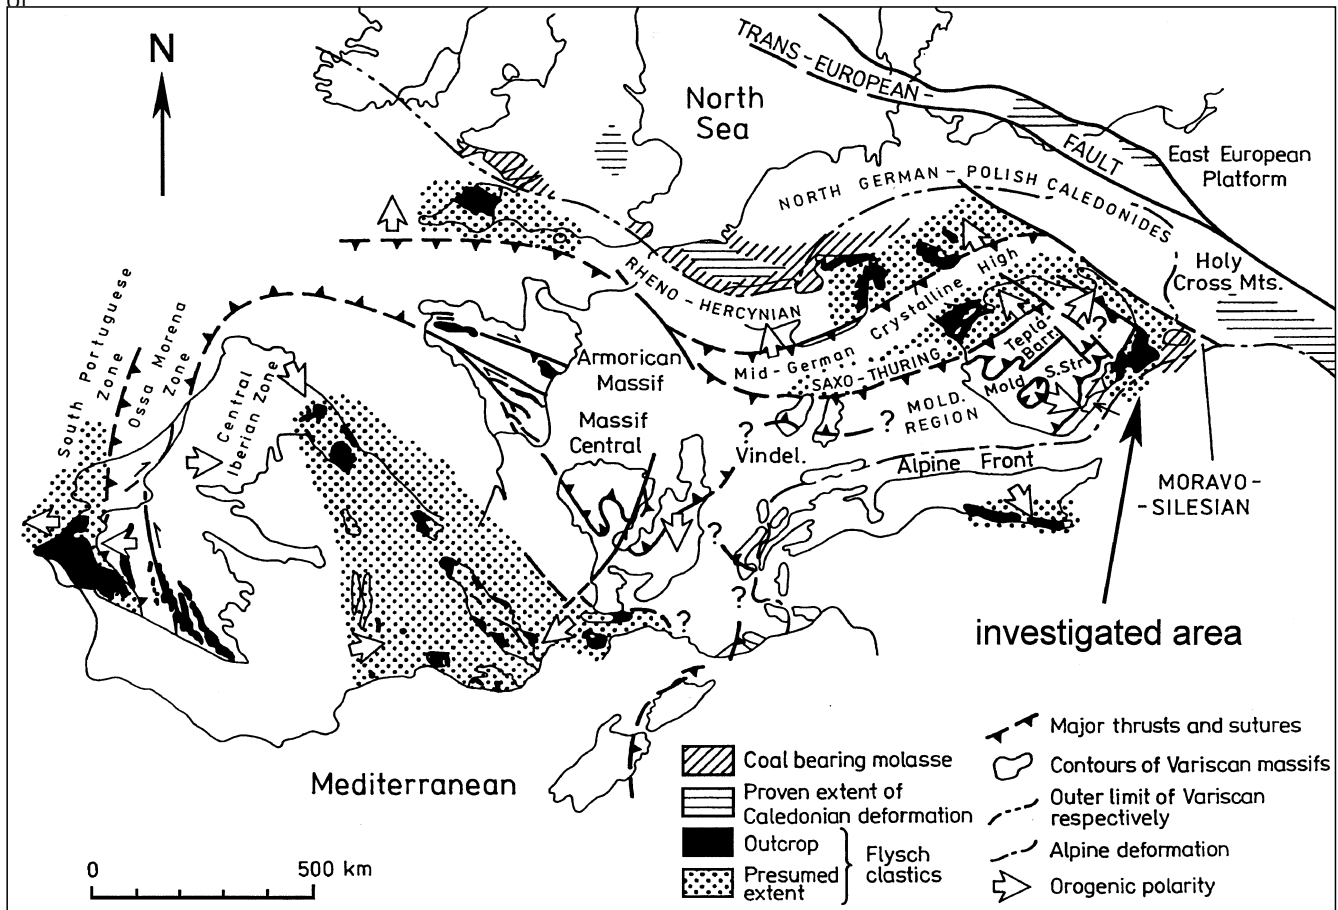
N

North Sea

TRANS-EUROPEAN-FAULT

East European Platform

NORTH GERMAN-POLISH CALEDONIDES

Holy Cross Mts.

RHENO-HERCYNIAN

Mid-German Crystalline High

SAXO-THURING

Tepla Barr.

Mold.

S.Str.

MOLD. REGION

South Portuguese Zone

Ossa Morena Zone

Central Iberian Zone

Armorican Massif

Massif Central

Vindel.

Alpine Front

MORAVO-SILESIAN

investigated area

Mediterranean

0 500 km

Coal bearing molasse

Proven extent of Caledonian deformation

Outcrop

Presumed extent

Flysch clastics

Major thrusts and sutures

Contours of Variscan massifs

Outer limit of Variscan respectively

Alpine deformation

Orogenic polarity